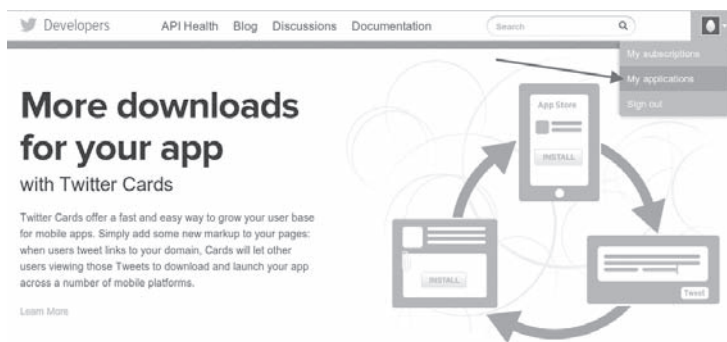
Developers API Health Blog Discussions Documentation Search

My subscriptions
My applications
Sign out

More downloads for your app
with Twitter Cards

Twitter Cards offer a fast and easy way to grow your user base for mobile apps. Simply add some new markup to your pages: when users tweet links to your domain, Cards will let other users viewing those Tweets to download and launch your app across a number of mobile platforms.

Learn More

App Store
INSTALL
INSTALL
Tweet